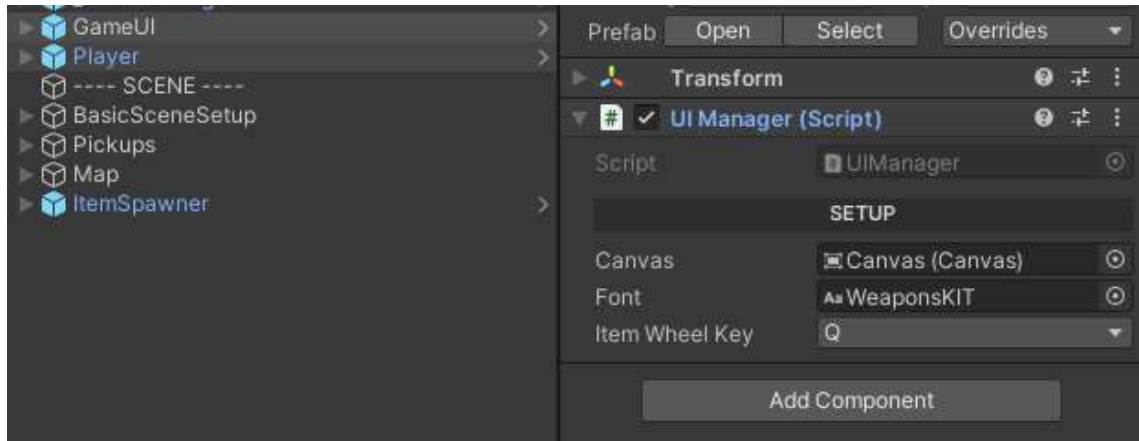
GameUI
Player
---- SCENE ----
BasicSceneSetup
Pickups
Map
ItemSpawner

Prefab Open Select Overrides
Transform
UI Manager (Script)
Script UIManager
SETUP
Canvas Canvas (Canvas)
Font WeaponsKIT
Item Wheel Key Q
Add Component